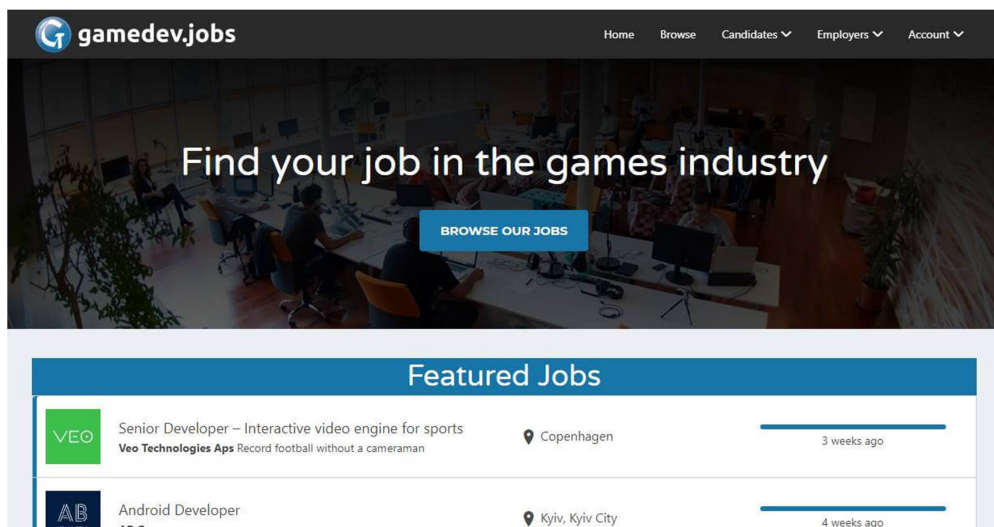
gamedev.jobs

Home Browse Candidates Employers Account

Find your job in the games industry

BROWSE OUR JOBS

Featured Jobs

VEO

Senior Developer – Interactive video engine for sports
Veo Technologies Aps Record football without a cameraman

Copenhagen

3 weeks ago

AB

Android Developer
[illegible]

Kyiv, Kyiv City

4 weeks ago